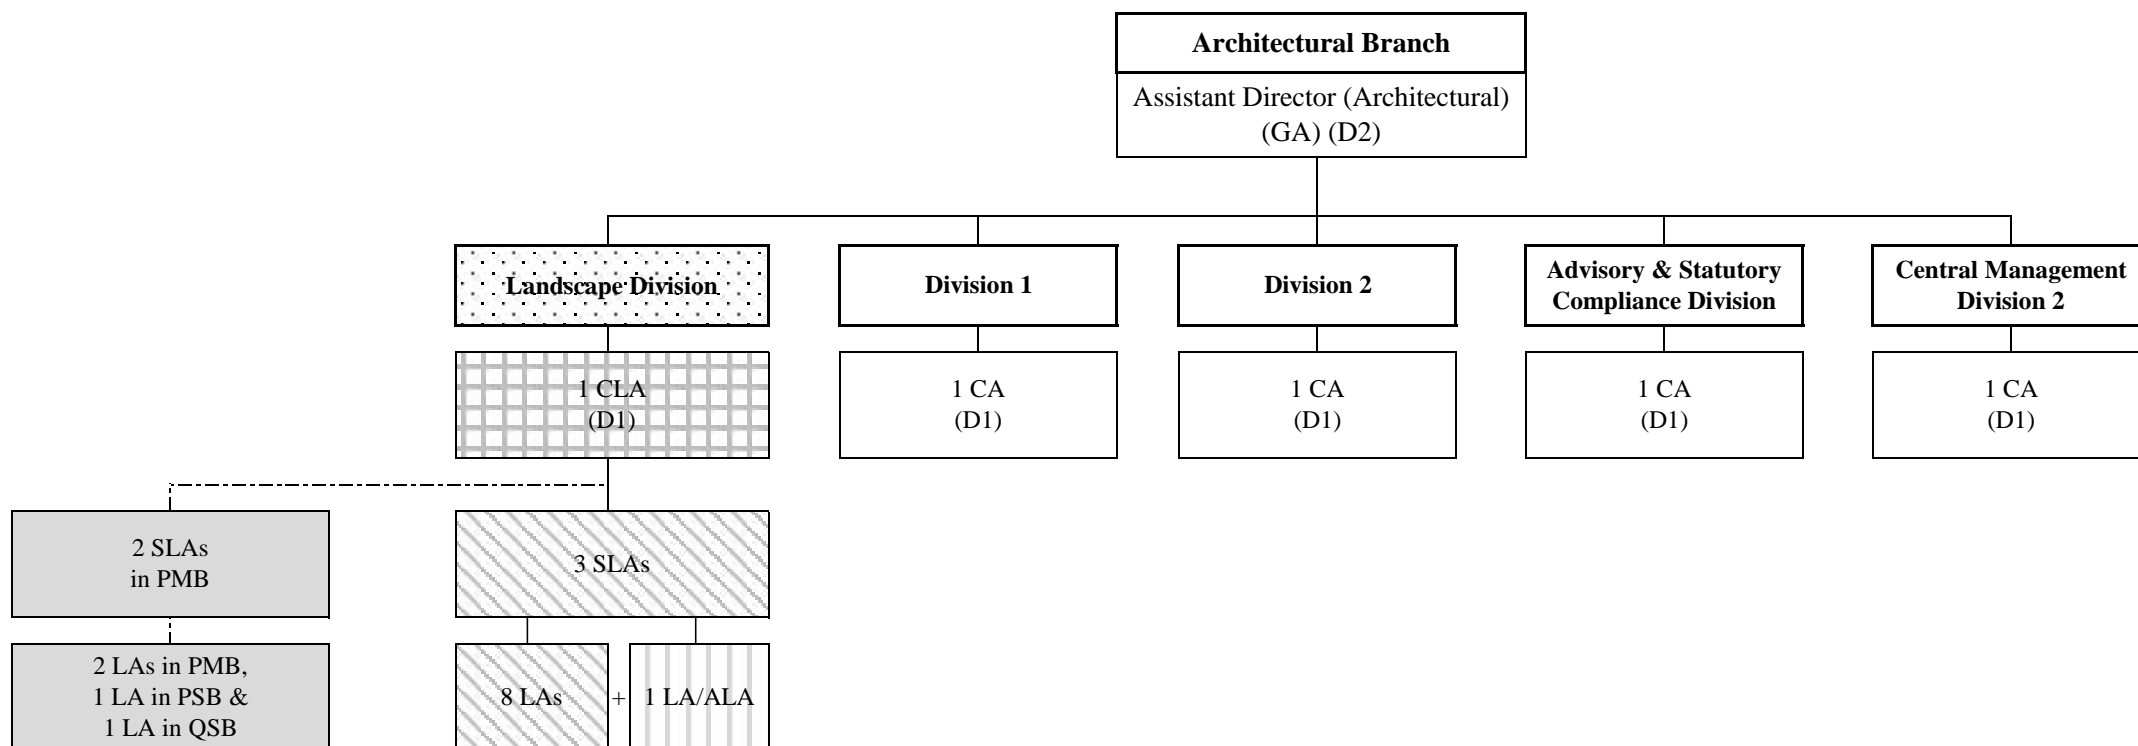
Architectural Branch
Assistant Director (Architectural) (GA) (D2)

Landscape Division

1 CLA (D1)

2 SLAs in PMB

2 LAs in PMB, 1 LA in PSB & 1 LA in QSB

3 SLAs

8 LAs + 1 LA/ALA

Division 1

1 CA (D1)

Division 2

1 CA (D1)

Advisory & Statutory Compliance Division

1 CA (D1)

Central Management Division 2

1 CA (D1)